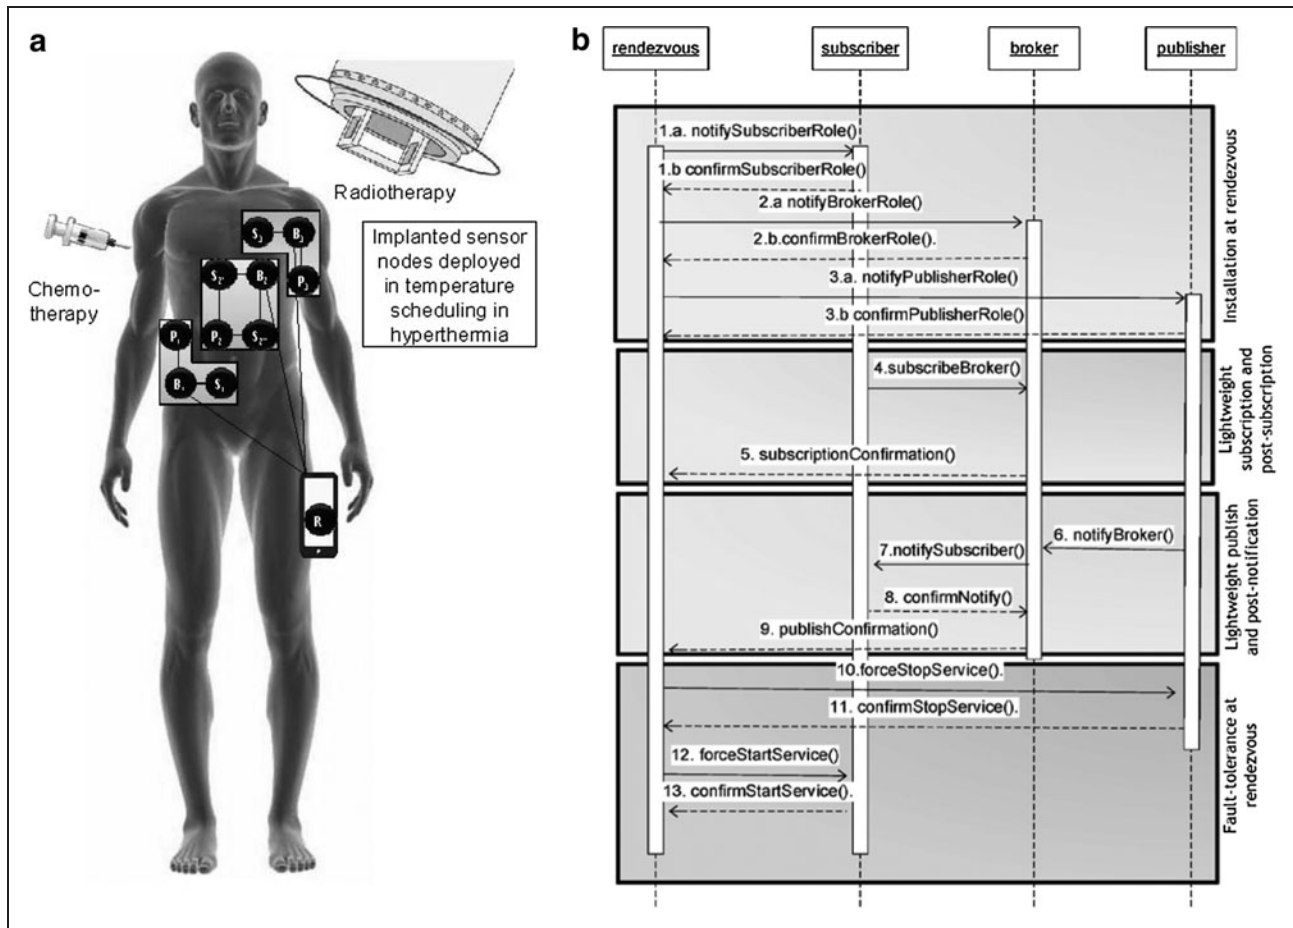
a

Radiotherapy

Chemo-therapy

Implanted sensor nodes deployed in temperature scheduling in hyperthermia

$S_3$ $B_3$ $P_3$ $S_2$ $B_2$ $P_2$ $S_2$ $P_1$ $B_1$ $S_1$

R

b

rendezvous

subscriber

broker

publisher

1.a. notifySubscriberRole()

1.b confirmSubscriberRole()

2.a notifyBrokerRole()

2.b.confirmBrokerRole().

3.a. notifyPublisherRole()

3.b confirmPublisherRole()

Installation at rendezvous

4.subscribeBroker()

5. subscriptionConfirmation()

Lightweight subscription and post-subscription

6. notifyBroker()

7.notifySubscriber()

8. confirmNotify()

9. publishConfirmation()

Lightweight publish and post-notification

10.forceStopService().

11. confirmStopService().

12. forceStartService()

13. confirmStartService().

Fault-tolerance at rendezvous